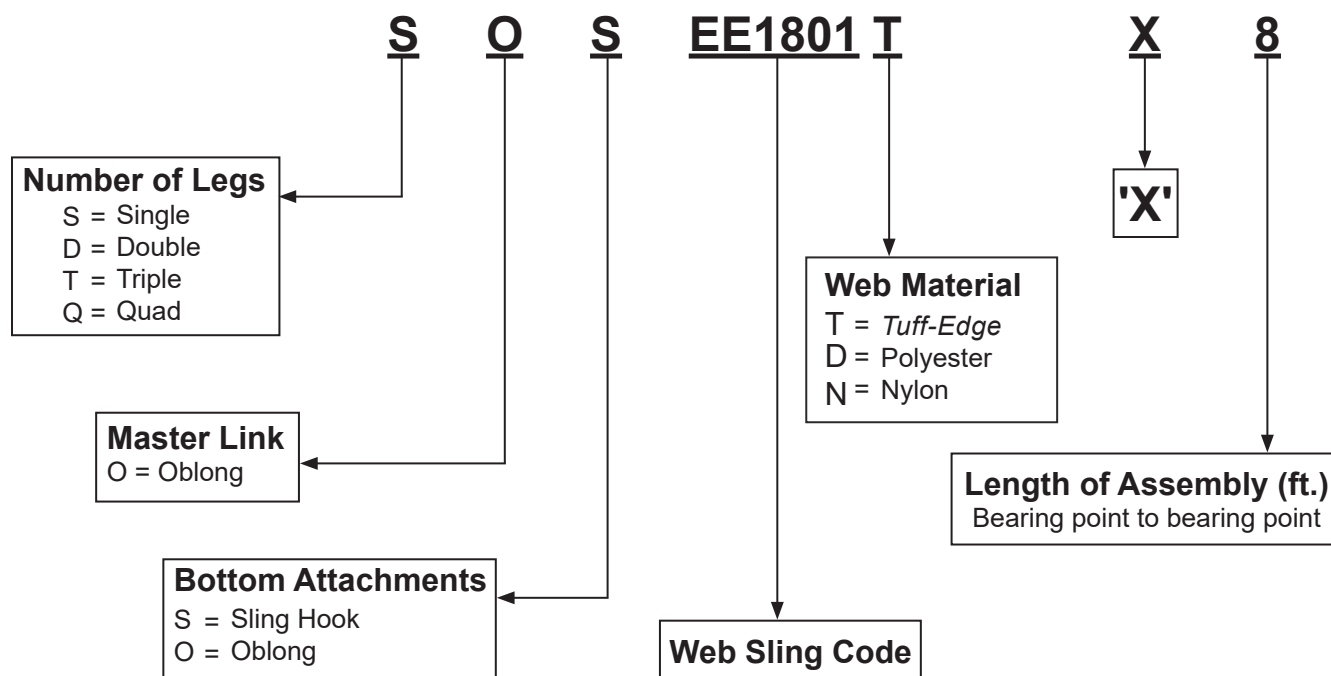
S O S EE1801 T X 8

Number of Legs
S = Single
D = Double
T = Triple
Q = Quad

'X'

Web Material
T = *Tuff-Edge*
D = Polyester
N = Nylon

Master Link
O = Oblong

Length of Assembly (ft.)
Bearing point to bearing point

Bottom Attachments
S = Sling Hook
O = Oblong

Web Sling Code